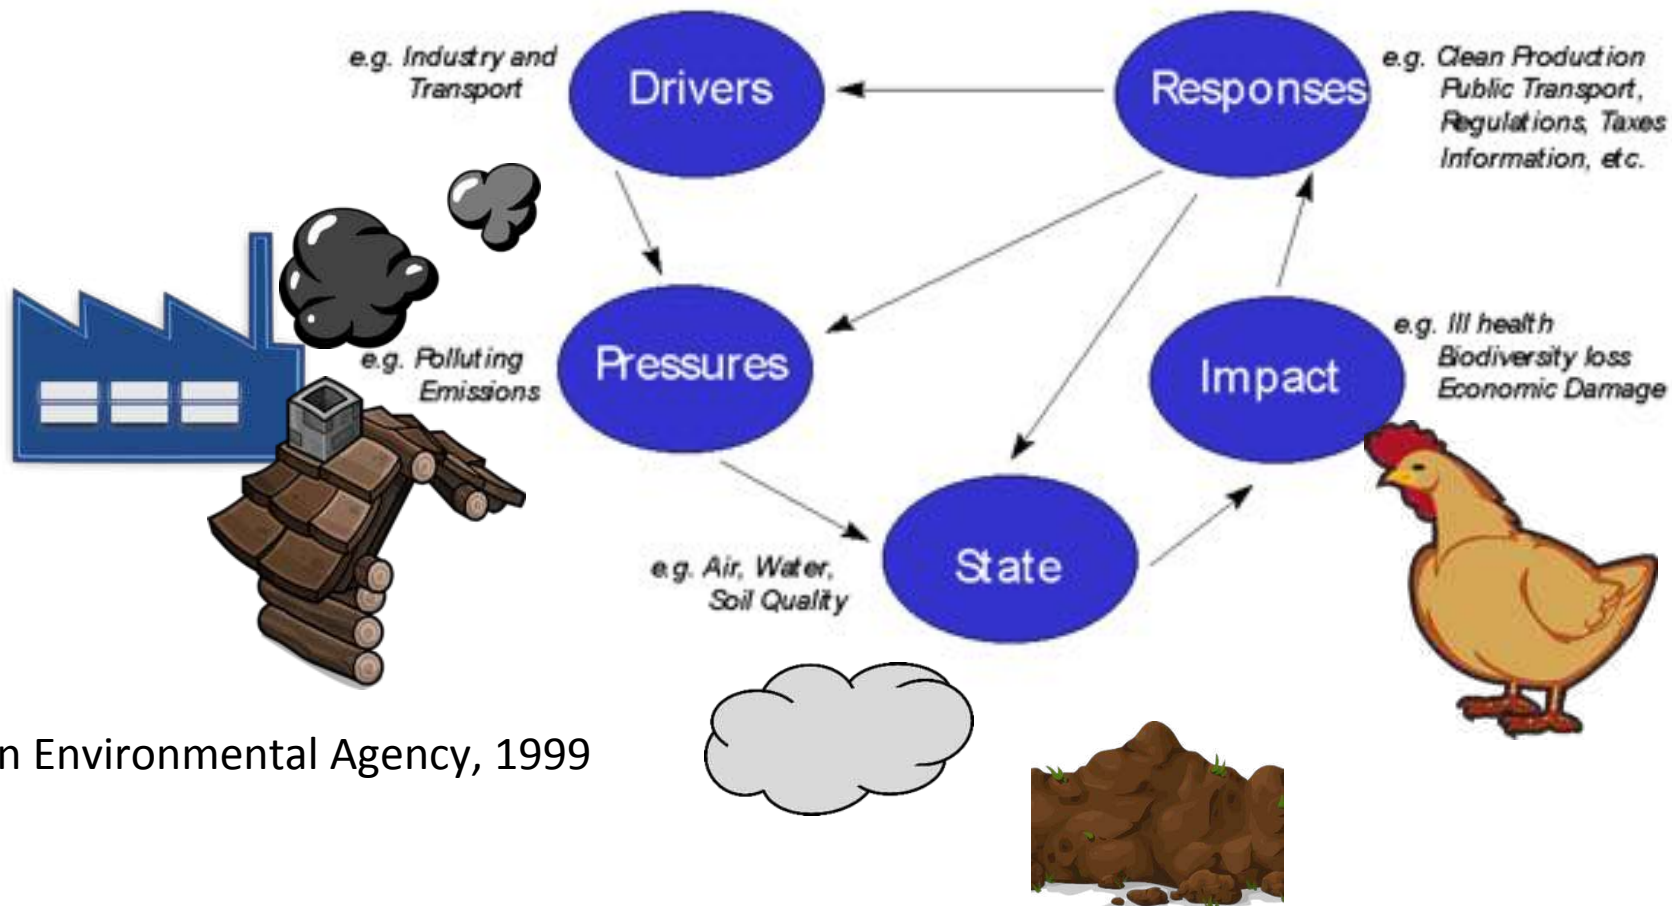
e.g. Industry and Transport

Drivers

Responses

e.g. Clean Production Public Transport, Regulations, Taxes Information, etc.

e.g. Polluting Emissions

Pressures

Impact

e.g. Ill health Biodiversity loss Economic Damage

e.g. Air, Water, Soil Quality

State

n Environmental Agency, 1999